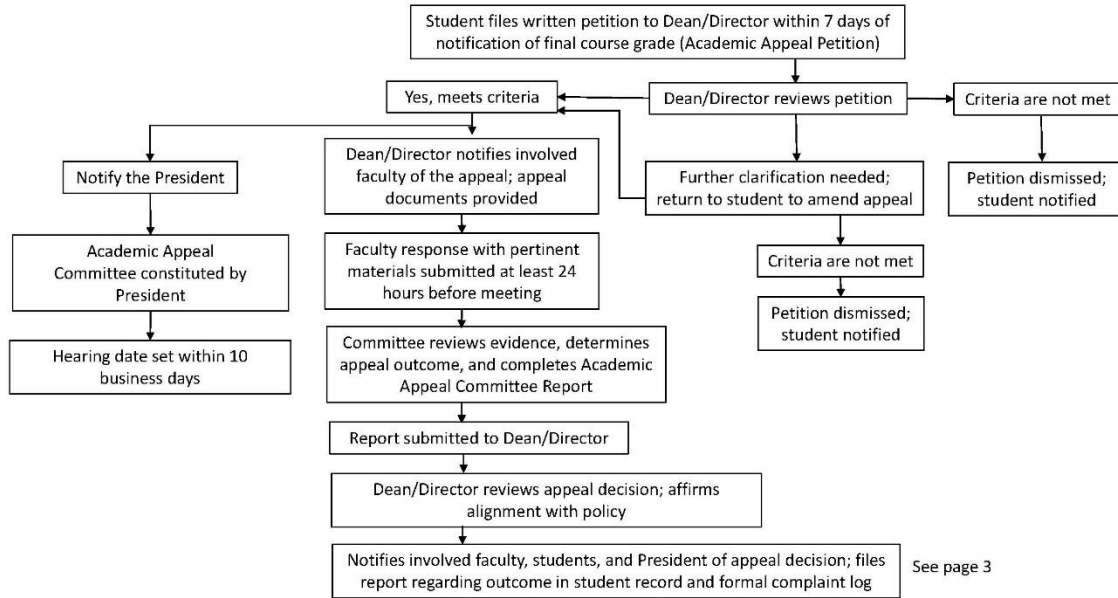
Student files written petition to Dean/Director within 7 days of notification of final course grade (Academic Appeal Petition)

Yes, meets criteria

Dean/Director reviews petition

Criteria are not met

Petition dismissed; student notified

Notify the President

Academic Appeal Committee constituted by President

Hearing date set within 10 business days

Dean/Director notifies involved faculty of the appeal; appeal documents provided

Faculty response with pertinent materials submitted at least 24 hours before meeting

Committee reviews evidence, determines appeal outcome, and completes Academic Appeal Committee Report

Report submitted to Dean/Director

Dean/Director reviews appeal decision; affirms alignment with policy

Notifies involved faculty, students, and President of appeal decision; files report regarding outcome in student record and formal complaint log

See page 3

Further clarification needed; return to student to amend appeal

Criteria are not met

Petition dismissed; student notified